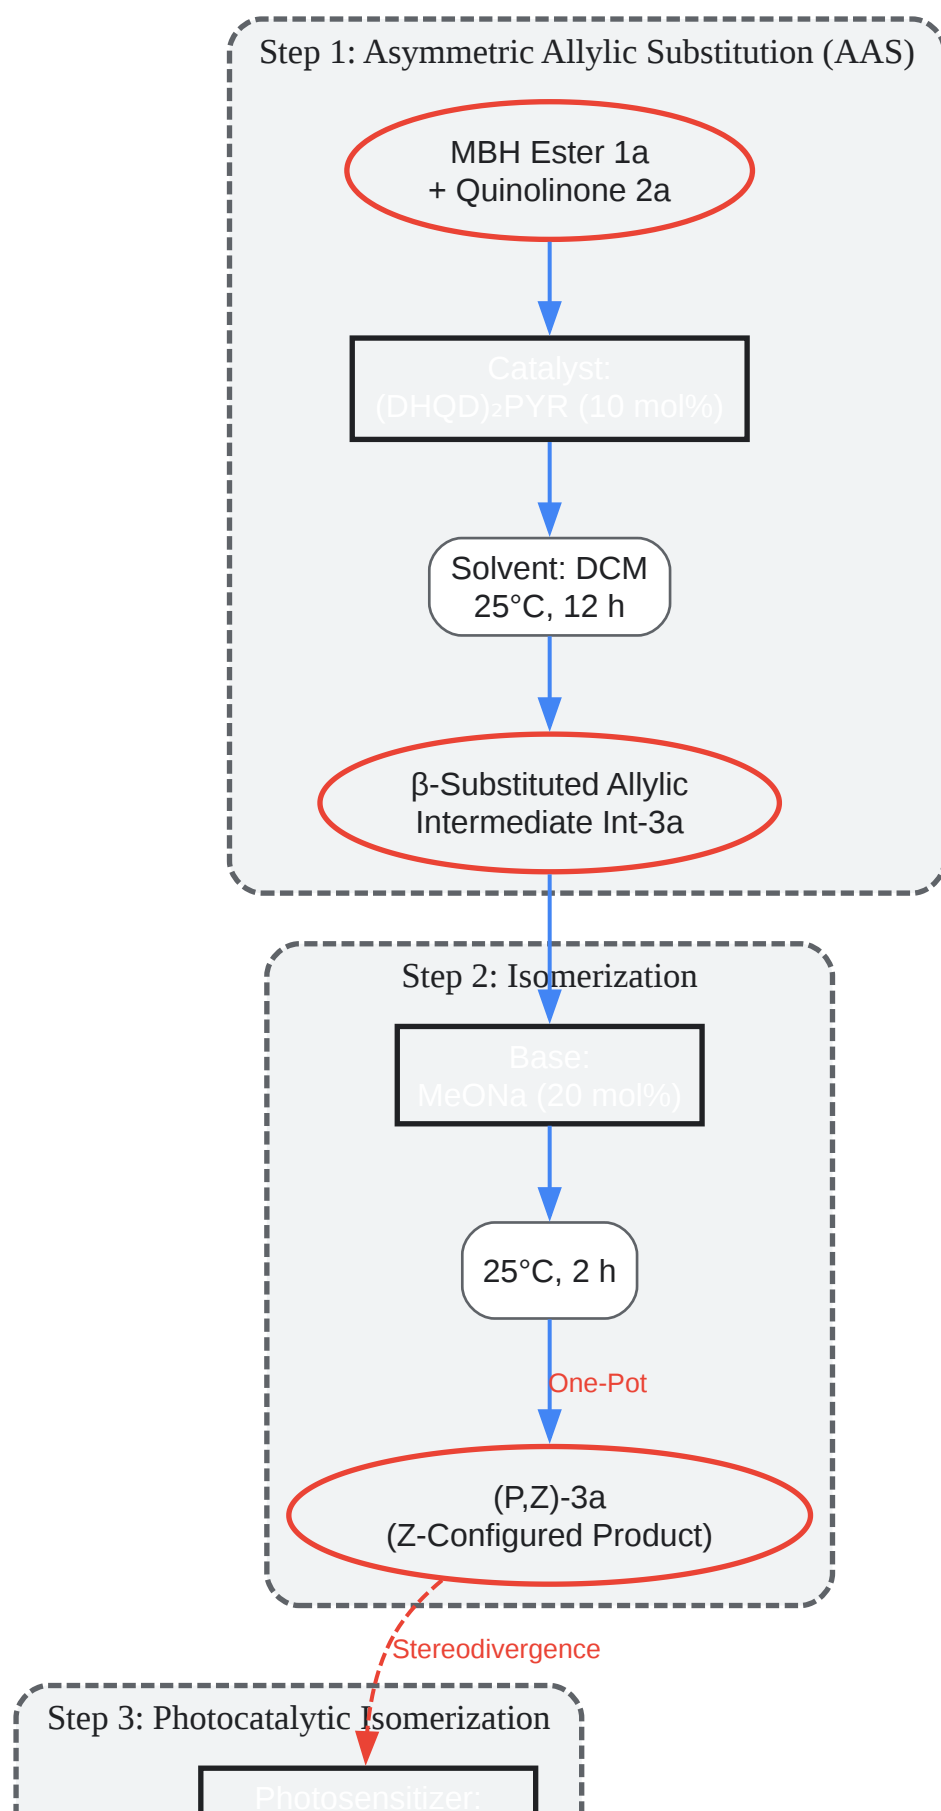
Step 1: Asymmetric Allylic Substitution (AAS)

MBH Ester 1a
+ Quinolinone 2a

Catalyst:
(DHQD)₂PYR (10 mol%)

Solvent: DCM
25°C, 12 h

β-Substituted Allylic
Intermediate Int-3a

Step 2: Isomerization

Base:
MeONa (20 mol%)

25°C, 2 h

One-Pot

(P,Z)-3a
(Z-Configured Product)

Stereodivergence

Step 3: Photocatalytic Isomerization

Photosensitizer: